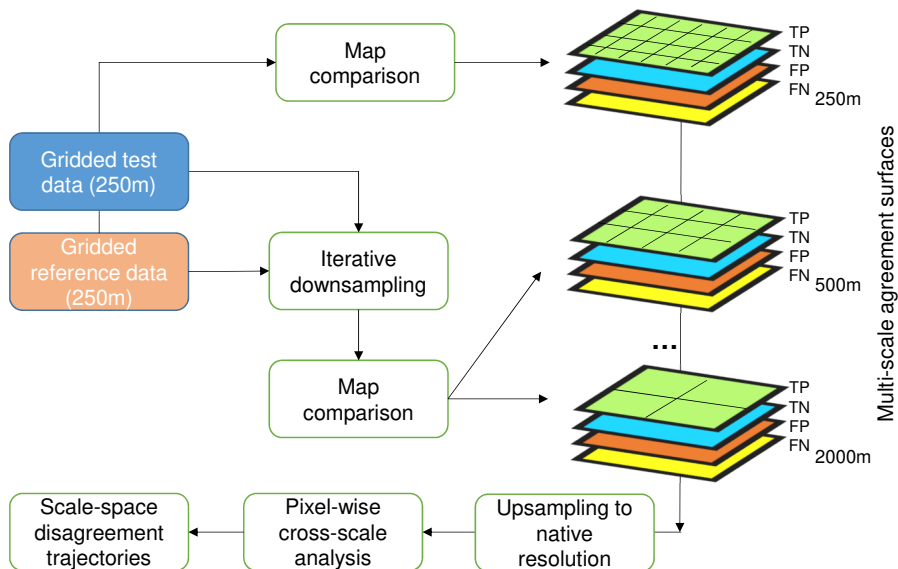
Map comparison

TP
TN
FP
FN
250m

Gridded test data (250m)

Gridded reference data (250m)

Iterative downsampling

TP
TN
FP
FN
500m

Multi-scale agreement surfaces

...

Map comparison

TP
TN
FP
FN
2000m

Scale-space disagreement trajectories

Pixel-wise cross-scale analysis

Upsampling to native resolution